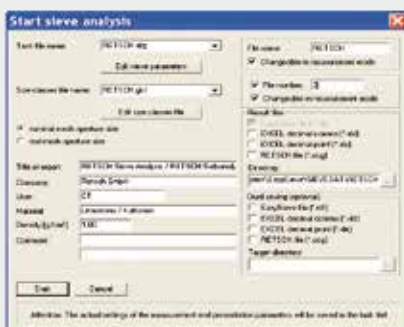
Start sieve analysis

Sieve file name
RETSCH.stg
Edit sieve parameters

Size classes file name
RETSCH.grl
Edit size classes file

nominal mesh aperture size
real mesh aperture size

Title of report
RETSCH Sieve Analysis / RETSCH Software

Company
Retsch GmbH

User
CF

Material
Limestone / Kalkstein

Density [g/cm³]
1.00

Comment

File name
RETSCH
Change file in measurement mode

File number
3
Change file in measurement mode

Result files
EXCEL decimal comma (*.xls)
EXCEL decimal point (*.xls)
RETSCH file (*.csg)

Directory
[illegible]

Data saving (optional)
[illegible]
EXCEL decimal comma (*.xls)
EXCEL decimal point (*.xls)
RETSCH file (*.csg)

Target directory

Start
Cancel

Attention: The actual settings of the measurement and presentation parameters will be saved in the task file!